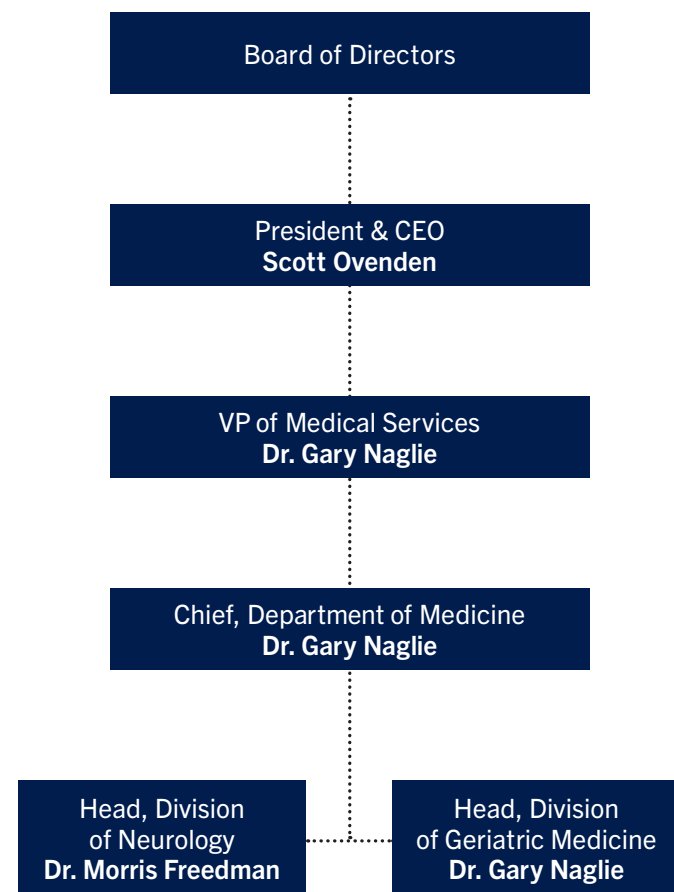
Board of Directors

President & CEO
**Scott Ovenden**

VP of Medical Services
**Dr. Gary Naglie**

Chief, Department of Medicine
**Dr. Gary Naglie**

Head, Division of Neurology
**Dr. Morris Freedman**

Head, Division of Geriatric Medicine
**Dr. Gary Naglie**